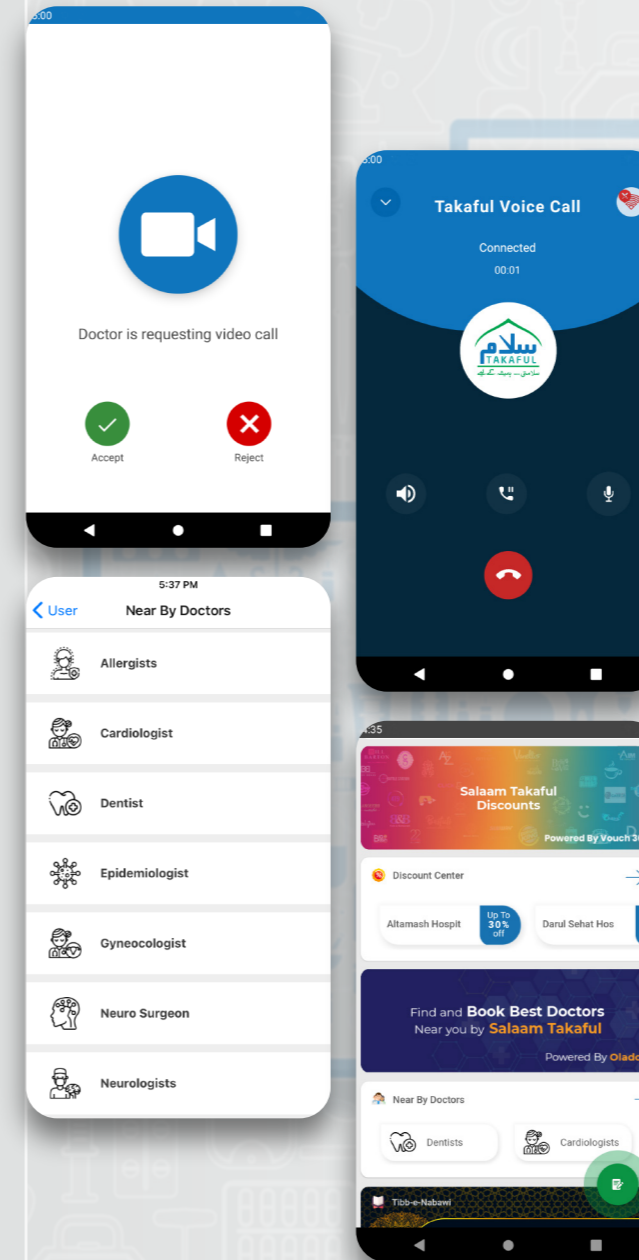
5:00

Doctor is requesting video call

Accept

Reject

5:37 PM

User

Near By Doctors

Allergists

Cardiologist

Dentist

Epidemiologist

Gyneocologist

Neuro Surgeon

Neurologists

5:00

Takaful Voice Call

Connected

00:01

سلام
TAKAFUL

4:35

Salaam Takaful Discounts

Powered By Vouch 3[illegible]

Discount Center

Altamash Hospit

Up To 30% off

Darul Sehat Hos

Find and Book Best Doctors Near you by Salaam Takaful

Powered By Olad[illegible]

Near By Doctors

Dentists

Cardiologists

Tibb-e-Nabawi